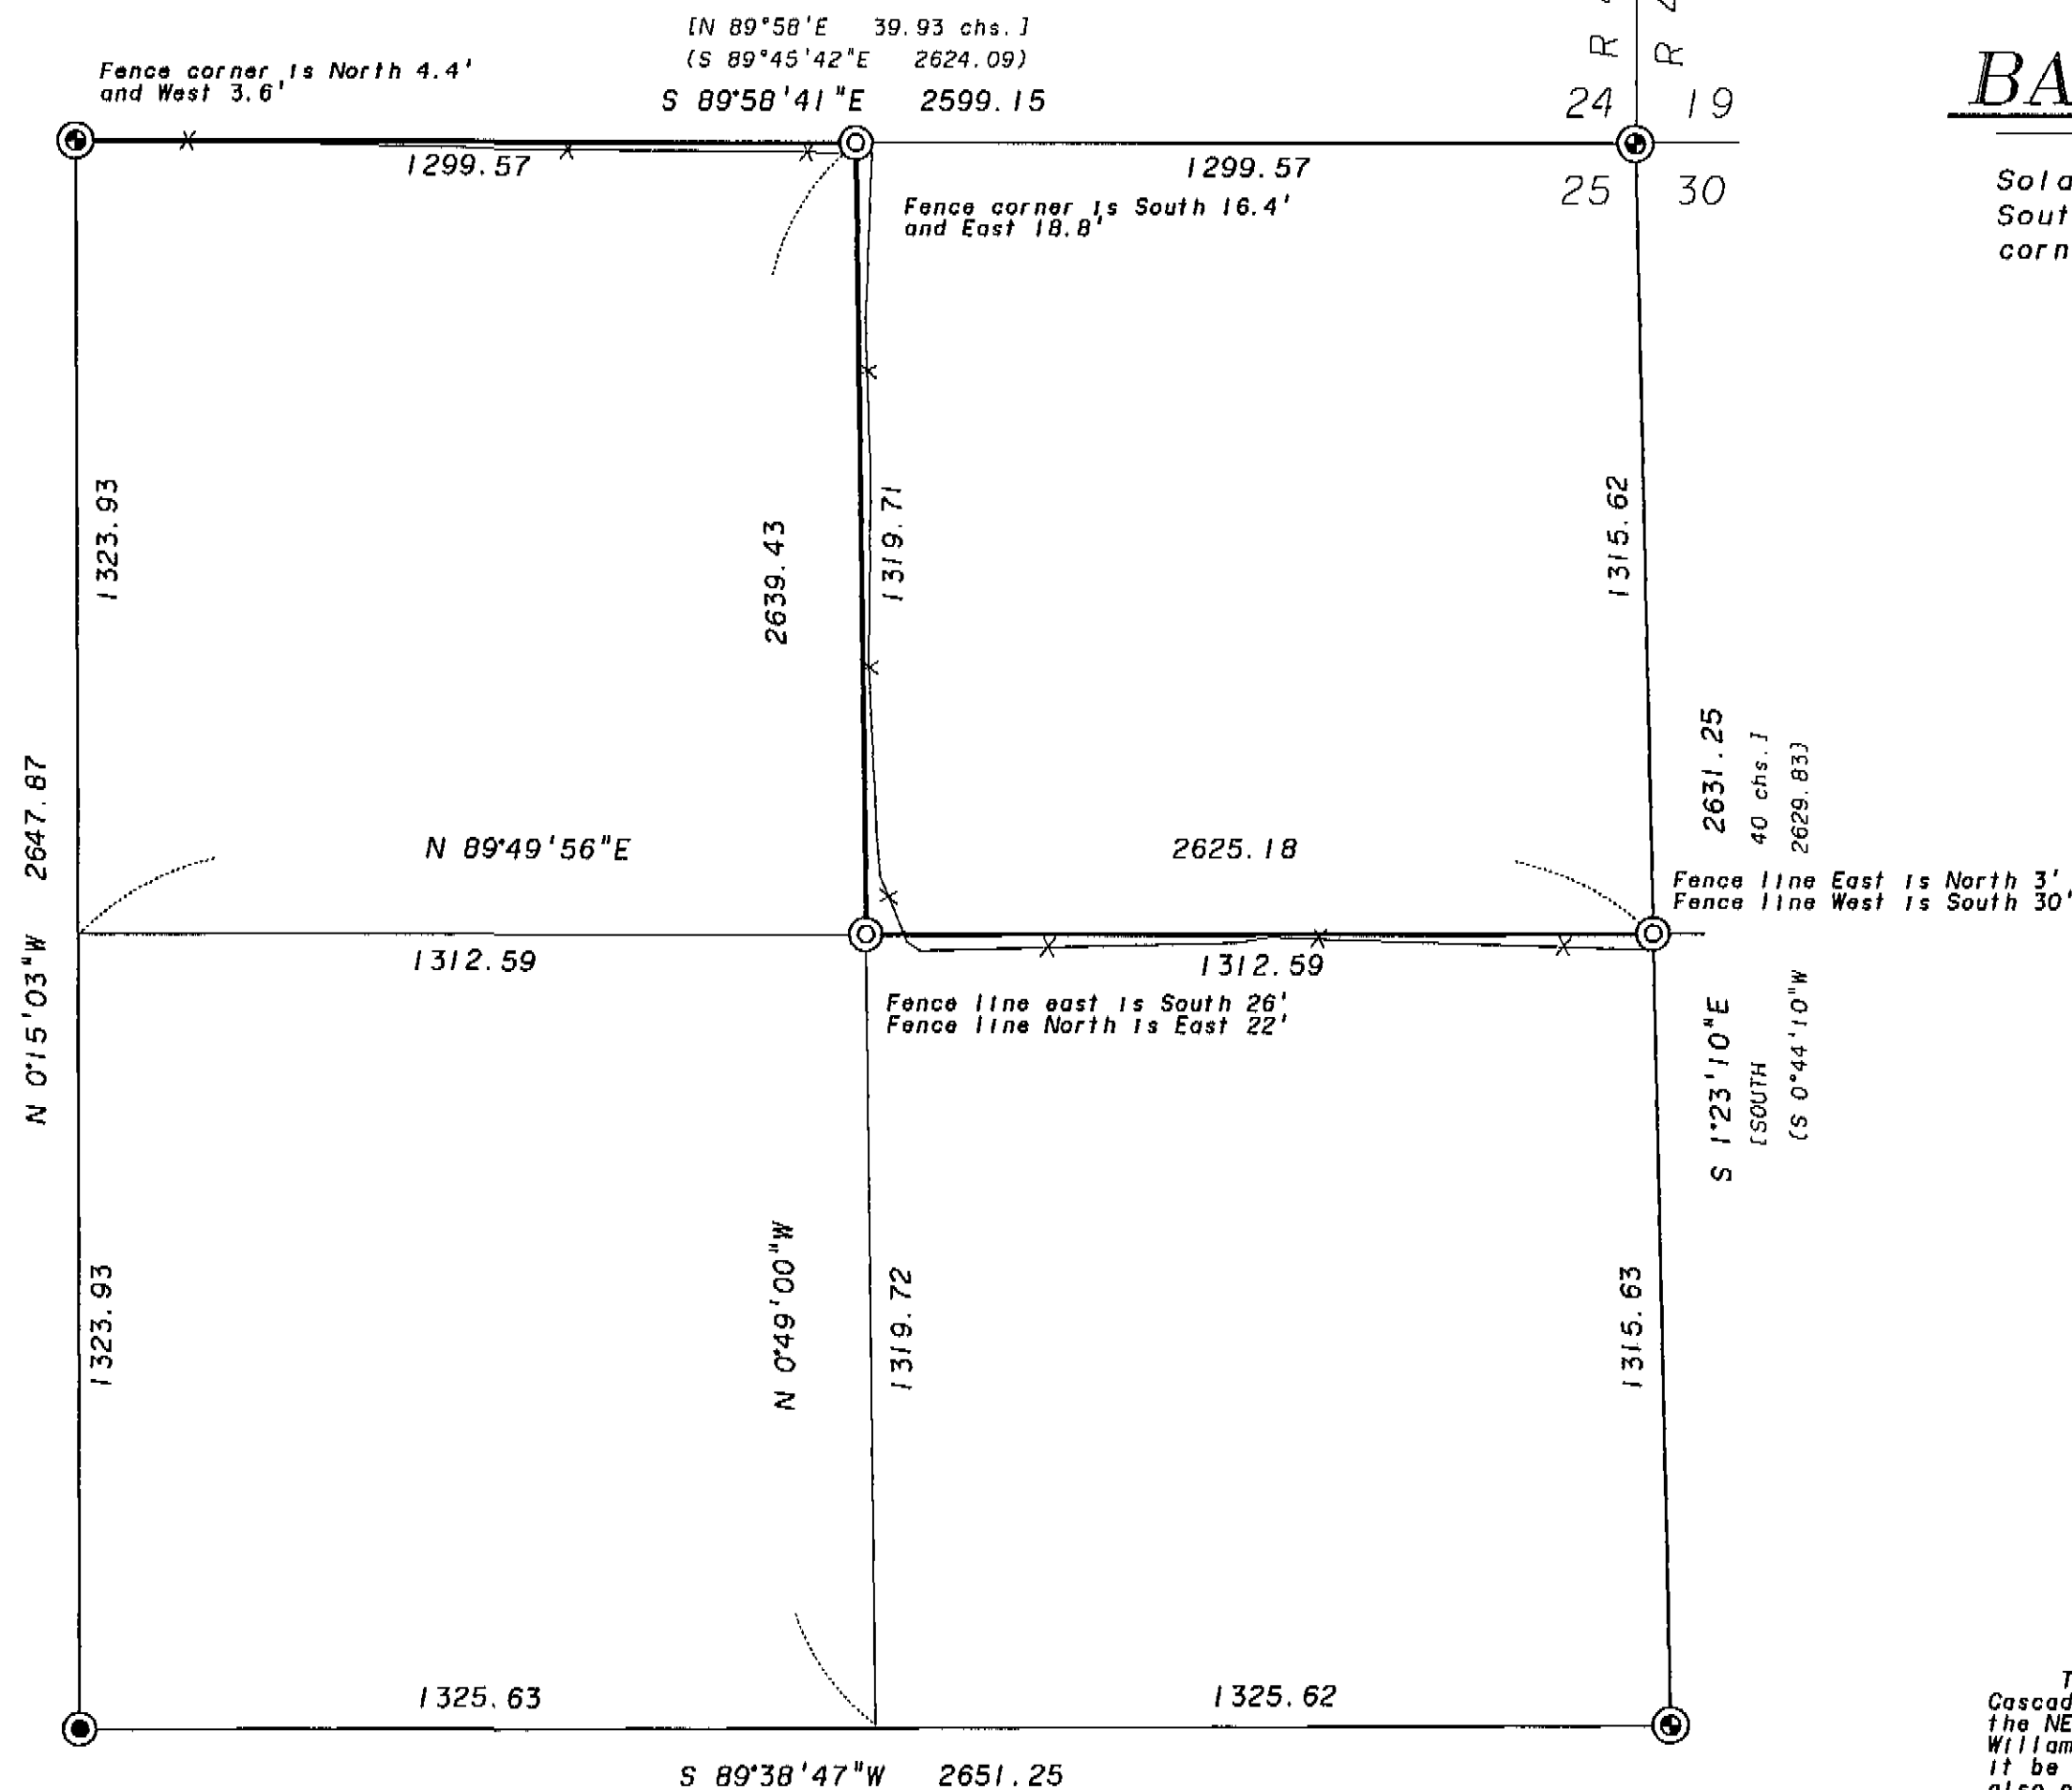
[N 89°58'E 39.93 chs.]
(S 89°45'42"E 2624.09)
Fence corner is North 4.4' and West 3.6'
S 89°58'41"E 2599.15
R
R
24
19
25
30
BA
1299.57
1299.57
Fence corner is South 16.4' and East 18.8'
Sola
Sout
corn
1323.93
2639.43
1319.71
1315.62
2647.87
2631.25
40 chs.]
2629.83)
N 89°49'56"E
2625.18
Fence line East is North 3'
Fence line West is South 30'
N 0°15'03"W
1312.59
1312.59
Fence line east is South 26'
Fence line North is East 22'
S 1°23'10"E
[SOUTH
(S 0°44'10"W
1323.93
N 0°49'00"W
1319.72
1315.63
1325.63
1325.62
S 89°38'47"W 2651.25
T
Cascad
the NE
Willam
it be
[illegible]